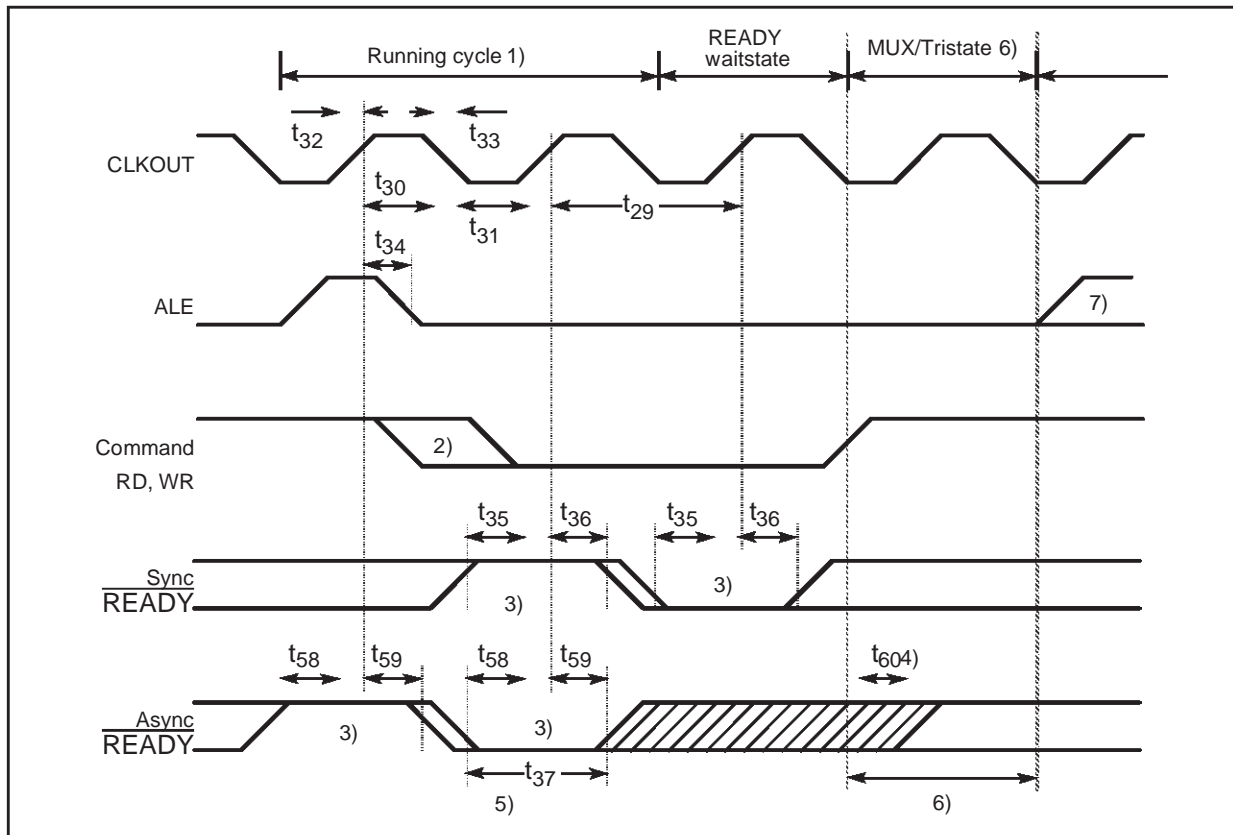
Running cycle 1)

READY waitstate

MUX/Tristate 6)

$t_{32}$

$t_{33}$

CLKOUT

$t_{30}$

$t_{31}$

$t_{29}$

$t_{34}$

ALE

7)

Command RD, WR

2)

$t_{35}$

$t_{36}$

$t_{35}$

$t_{36}$

Sync $\overline{READY}$

3)

3)

$t_{58}$

$t_{59}$

$t_{58}$

$t_{59}$

$t_{60}$4)

Async $\overline{READY}$

3)

3)

$t_{37}$

5)

6)